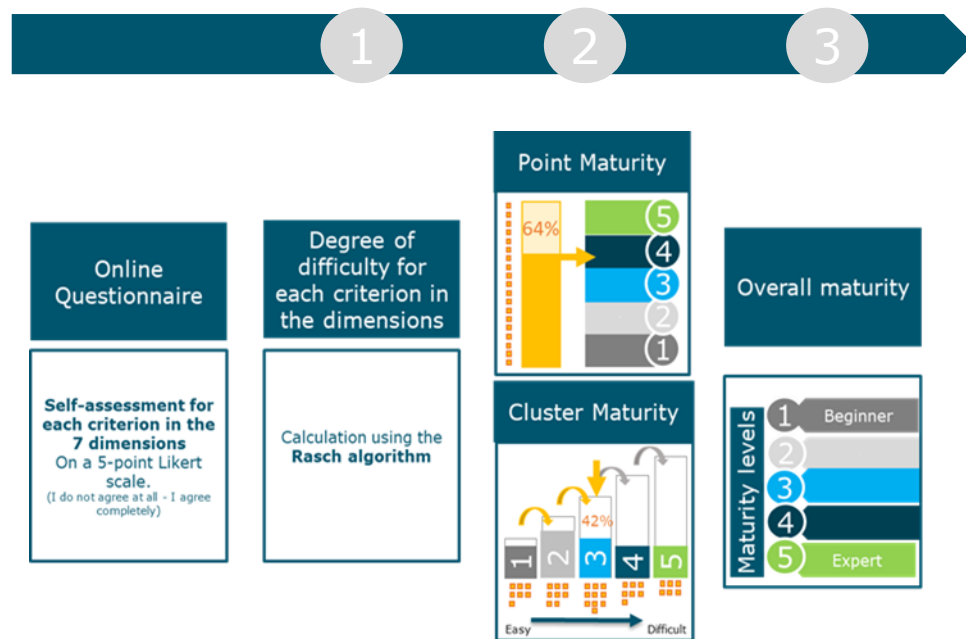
1 2 3

Online Questionnaire

Self-assessment for each criterion in the 7 dimensions
On a 5-point Likert scale.
(I do not agree at all - I agree completely)

Degree of difficulty for each criterion in the dimensions

Calculation using the **Rasch algorithm**

Point Maturity

64%

5
4
3
2
1

Cluster Maturity

42%

1 2 3 4 5

Easy Difficult

Overall maturity

Maturity levels

1 Beginner
2
3
4
5 Expert